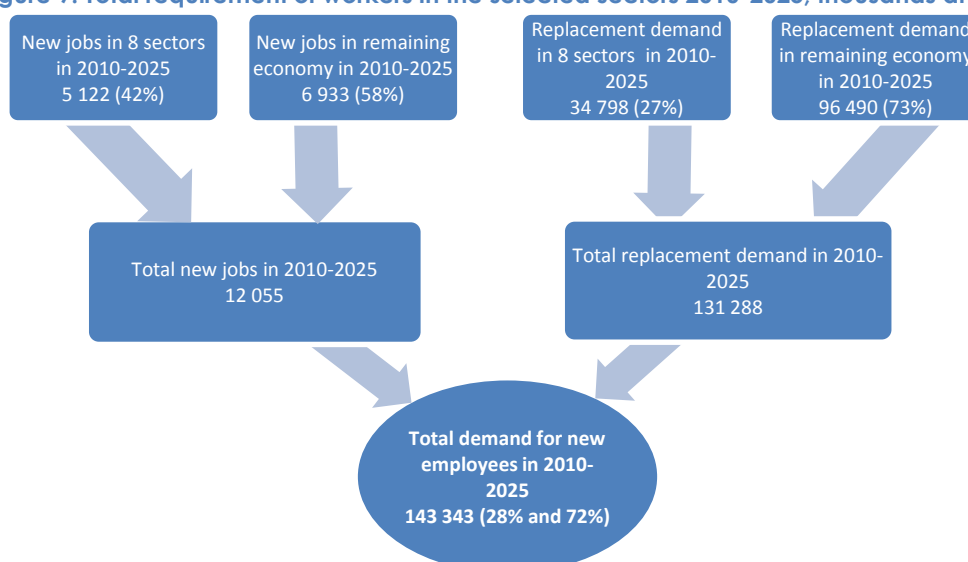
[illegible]

New jobs in 8 sectors in 2010-2025 5 122 (42%)

New jobs in remaining economy in 2010-2025 6 933 (58%)

Replacement demand in 8 sectors in 2010-2025 34 798 (27%)

Replacement demand in remaining economy in 2010-2025 96 490 (73%)

Total new jobs in 2010-2025 12 055

Total replacement demand in 2010-2025 131 288

Total demand for new employees in 2010-2025 143 343 (28% and 72%)